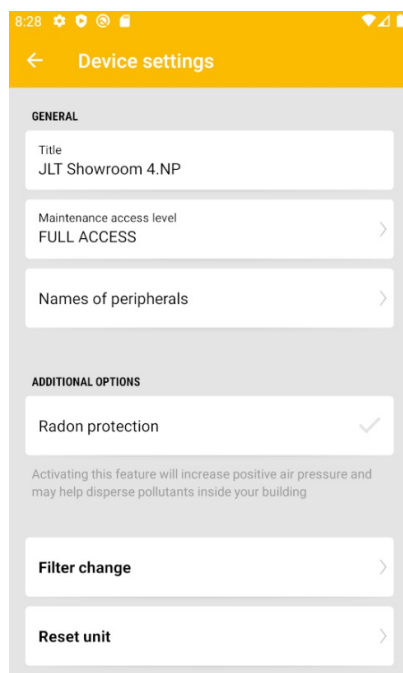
8:28

Device settings

GENERAL

Title
JLT Showroom 4.NP

Maintenance access level
FULL ACCESS

Names of peripherals

ADDITIONAL OPTIONS

Radon protection

Activating this feature will increase positive air pressure and may help disperse pollutants inside your building

Filter change

Reset unit